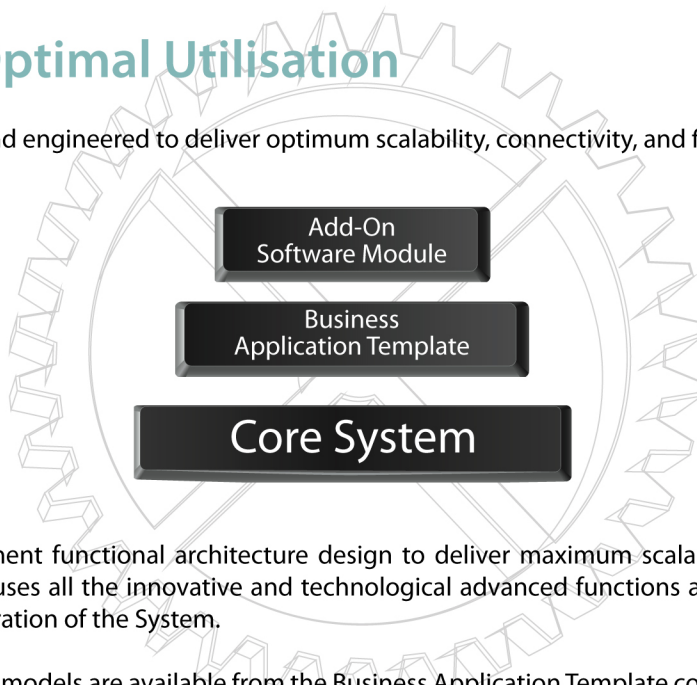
ptimal Utilisation

d engineered to deliver optimum scalability, connectivity, and f

Add-On
Software Module

Business
Application Template

Core System

nent functional architecture design to deliver maximum scala
uses all the innovative and technological advanced functions a
ration of the System.

models are available from the Business Application Template co